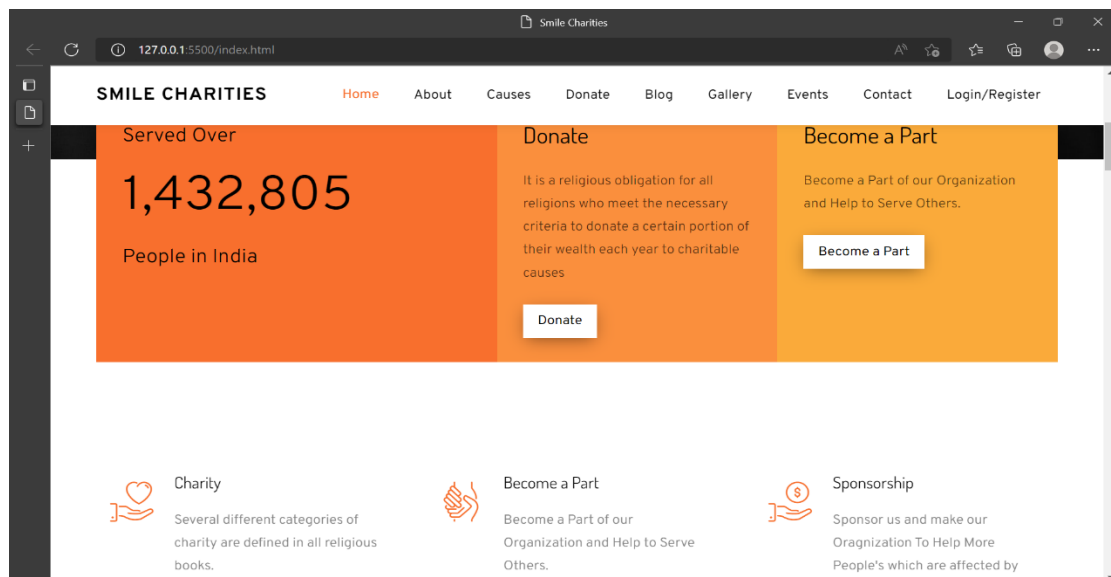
Smile Charities

127.0.0.1:5500/index.html

SMILE CHARITIES

Home About Causes Donate Blog Gallery Events Contact Login/Register

Served Over

1,432,805

People in India

Donate

It is a religious obligation for all religions who meet the necessary criteria to donate a certain portion of their wealth each year to charitable causes

Donate

Become a Part

Become a Part of our Organization and Help to Serve Others.

Become a Part

Charity

Several different categories of charity are defined in all religious books.

Become a Part

Become a Part of our Organization and Help to Serve Others.

Sponsorship

Sponsor us and make our Oragnization To Help More People's which are affected by